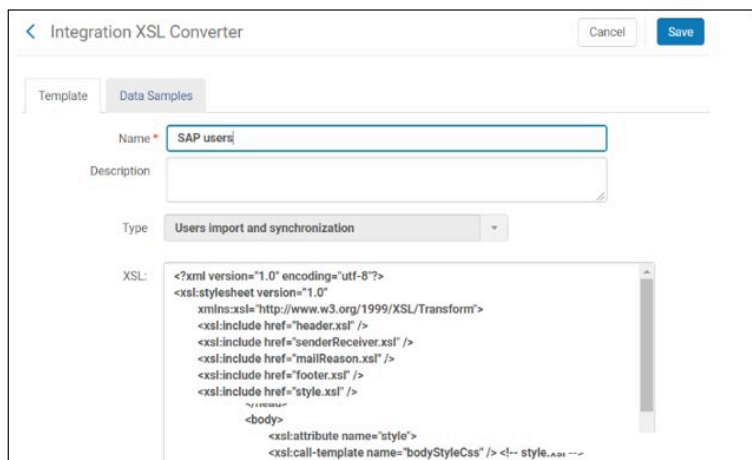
< Integration XSL Converter

Cancel

Save

Template

Data Samples

Name *

SAP users

Description

Type

Users import and synchronization

XSL:

<?xml version="1.0" encoding="utf-8"?>
<xsl:stylesheet version="1.0"
xmlns:xsl="http://www.w3.org/1999/XSL/Transform">
<xsl:include href="header.xsl" />
<xsl:include href="senderReceiver.xsl" />
<xsl:include href="mailReason.xsl" />
<xsl:include href="footer.xsl" />
<xsl:include href="style.xsl" />
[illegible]
<body>
<xsl:attribute name="style">
<xsl:call-template name="bodyStyleCss" /> <!-- style.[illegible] -->